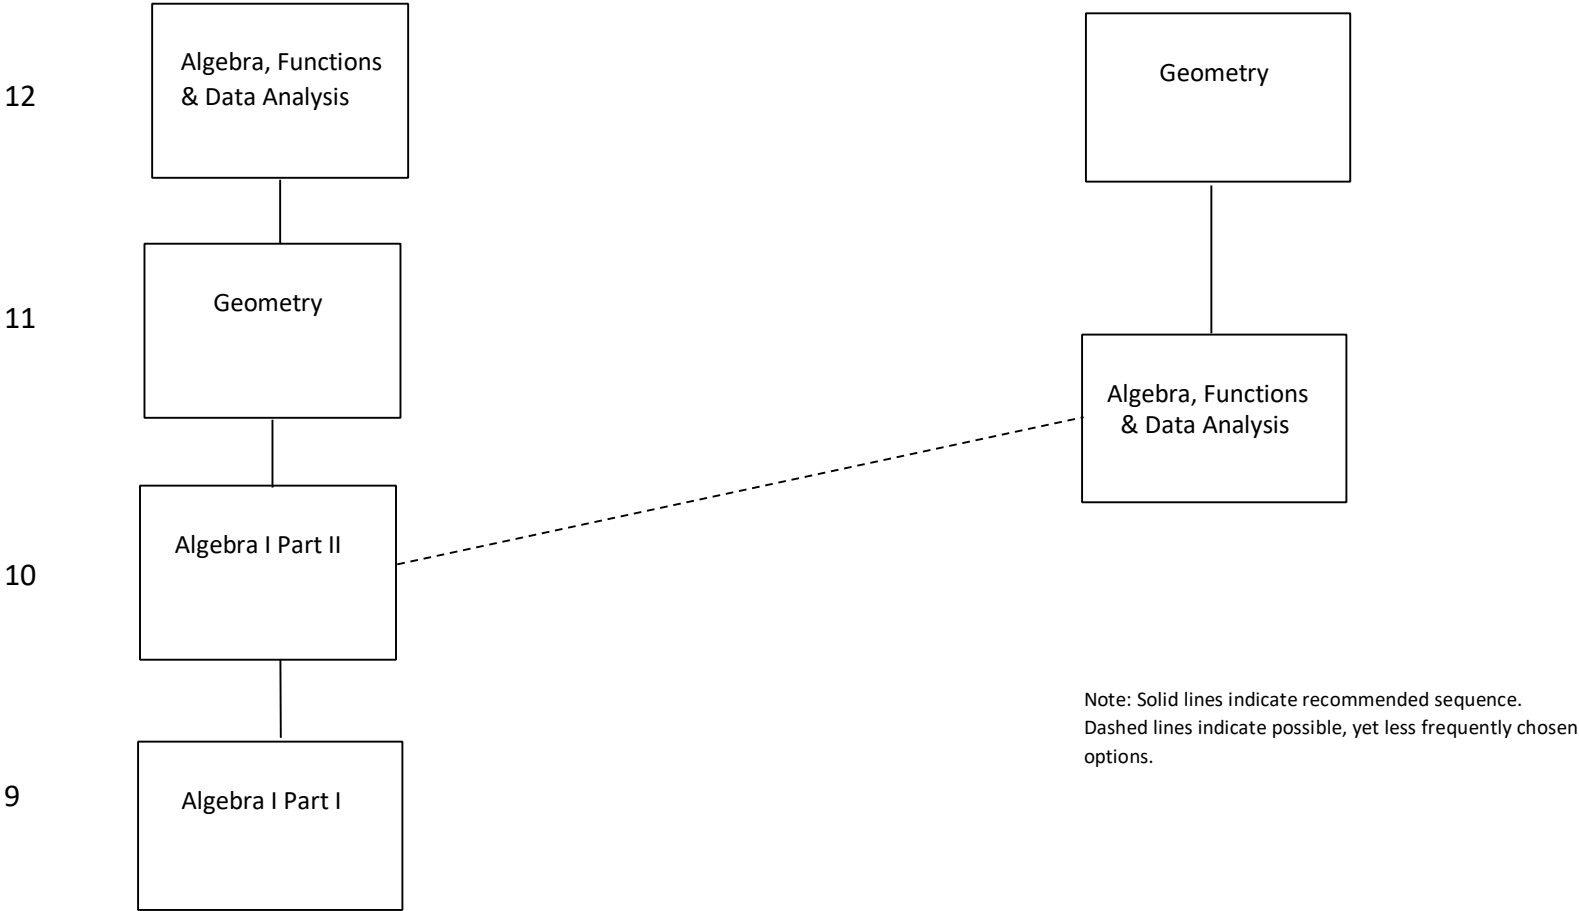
12

Algebra, Functions & Data Analysis

Geometry

11

Geometry

Algebra, Functions & Data Analysis

10

Algebra I Part II

Note: Solid lines indicate recommended sequence. Dashed lines indicate possible, yet less frequently chosen options.

9

Algebra I Part I